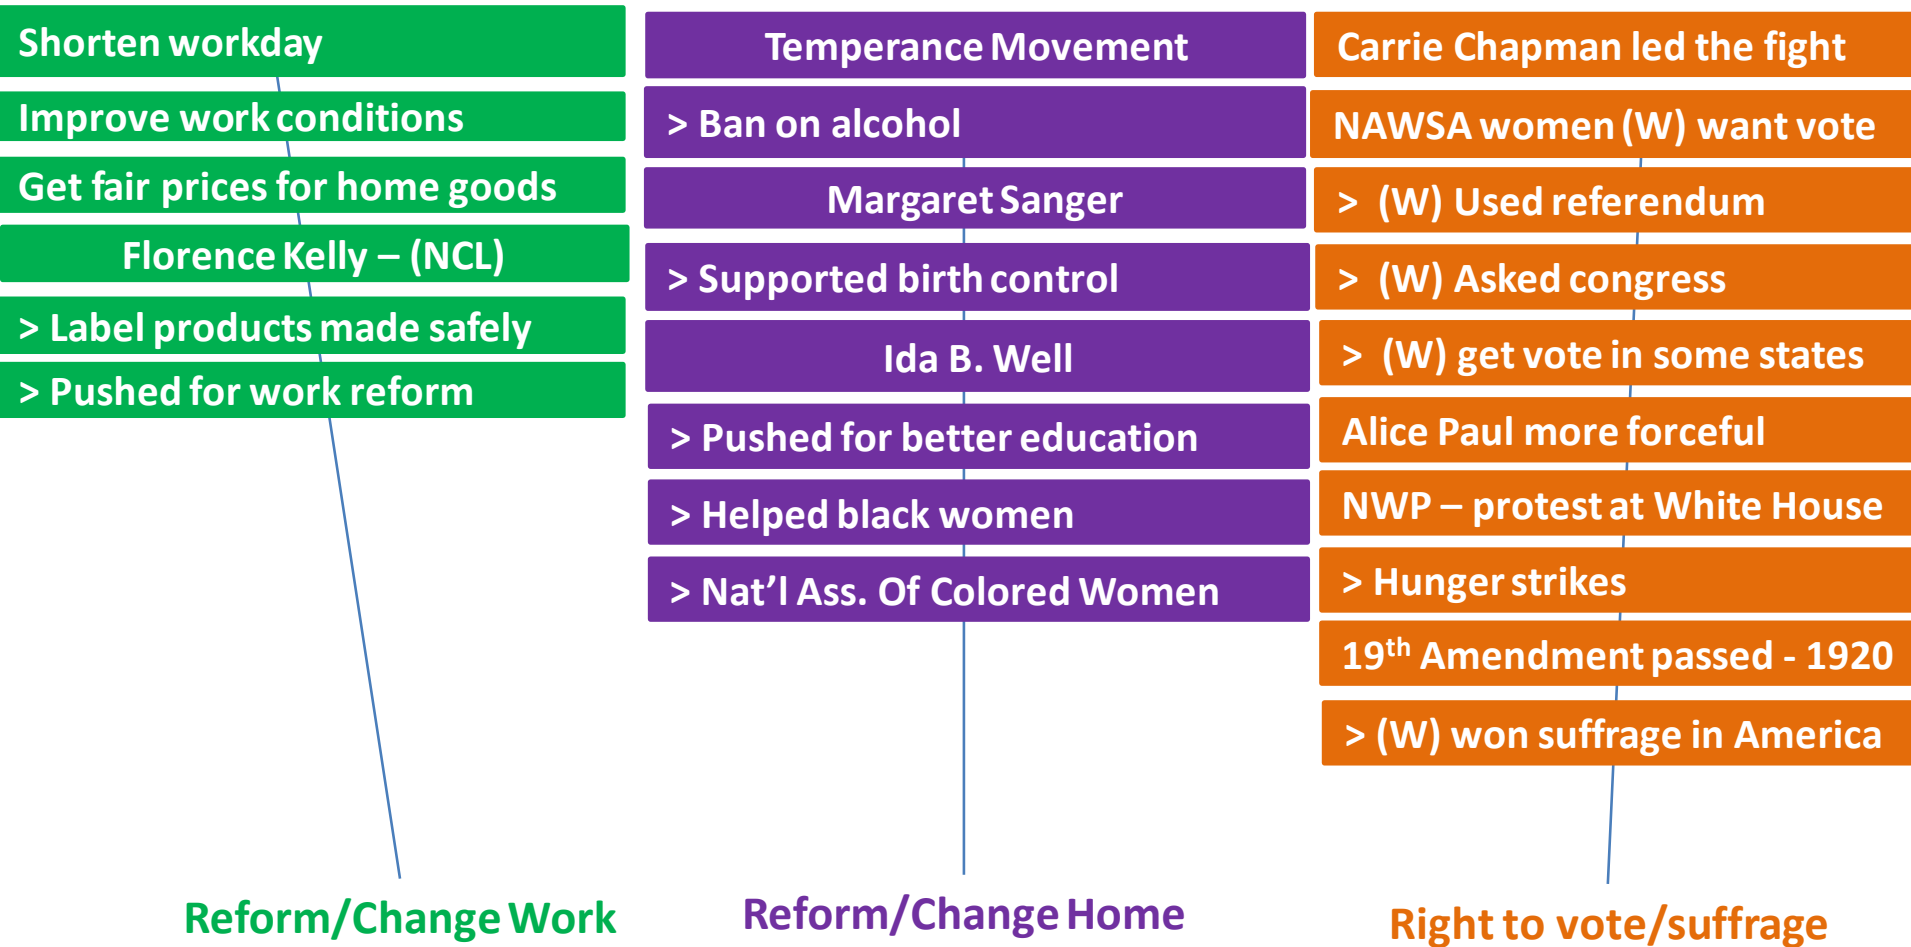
Shorten workday

Improve work conditions

Get fair prices for home goods

Florence Kelly – (NCL)

> Label products made safely

> Pushed for work reform

Reform/Change Work

Temperance Movement

> Ban on alcohol

Margaret Sanger

> Supported birth control

Ida B. Well

> Pushed for better education

> Helped black women

> Nat’l Ass. Of Colored Women

Reform/Change Home

Carrie Chapman led the fight

NAWSA women (W) want vote

> (W) Used referendum

> (W) Asked congress

> (W) get vote in some states

Alice Paul more forceful

NWP – protest at White House

> Hunger strikes

$19^{th}$ Amendment passed - 1920

> (W) won suffrage in America

Right to vote/suffrage